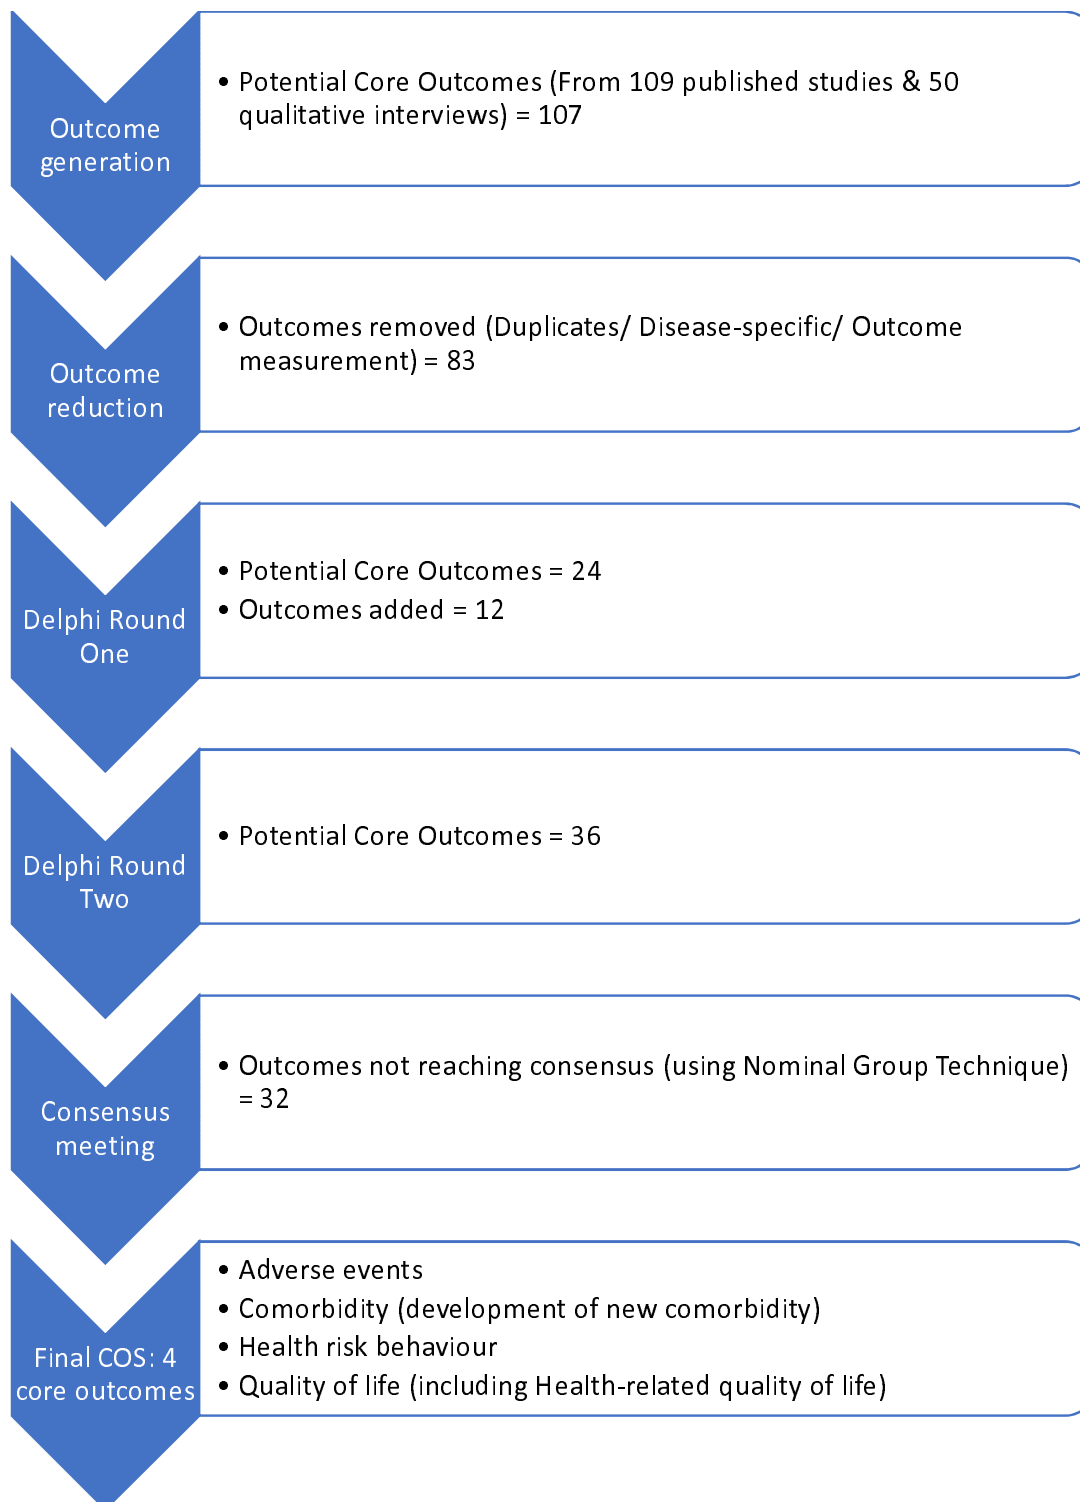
Outcome generation

• Potential Core Outcomes (From 109 published studies & 50 qualitative interviews) = 107

Outcome reduction

• Outcomes removed (Duplicates/ Disease-specific/ Outcome measurement) = 83

Delphi Round One

• Potential Core Outcomes = 24
• Outcomes added = 12

Delphi Round Two

• Potential Core Outcomes = 36

Consensus meeting

• Outcomes not reaching consensus (using Nominal Group Technique) = 32

Final COS: 4 core outcomes

• Adverse events
• Comorbidity (development of new comorbidity)
• Health risk behaviour
• Quality of life (including Health-related quality of life)